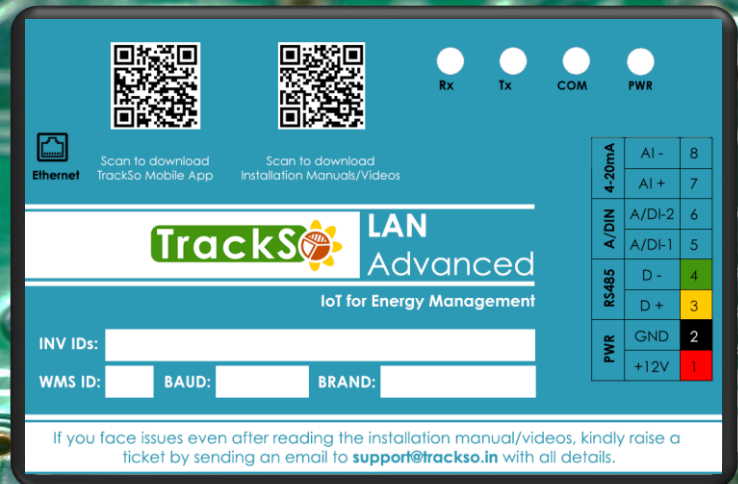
Rx Tx COM PWR

Ethernet

Scan to download TrackSo Mobile App

Scan to download Installation Manuals/Videos

| 4-20mA | AI - | 8 |
|---|---|---|
| | AI + | 7 |
| A/DIN | A/DI-2 | 6 |
| | A/DI-1 | 5 |
| RS485 | D - | 4 |
| | D + | 3 |
| PWR | GND | 2 |
| | +12V | 1 |

TrackSo

LAN Advanced

IoT for Energy Management

INV IDs:

WMS ID: BAUD: BRAND:

If you face issues even after reading the installation manual/videos, kindly raise a ticket by sending an email to support@trackso.in with all details.